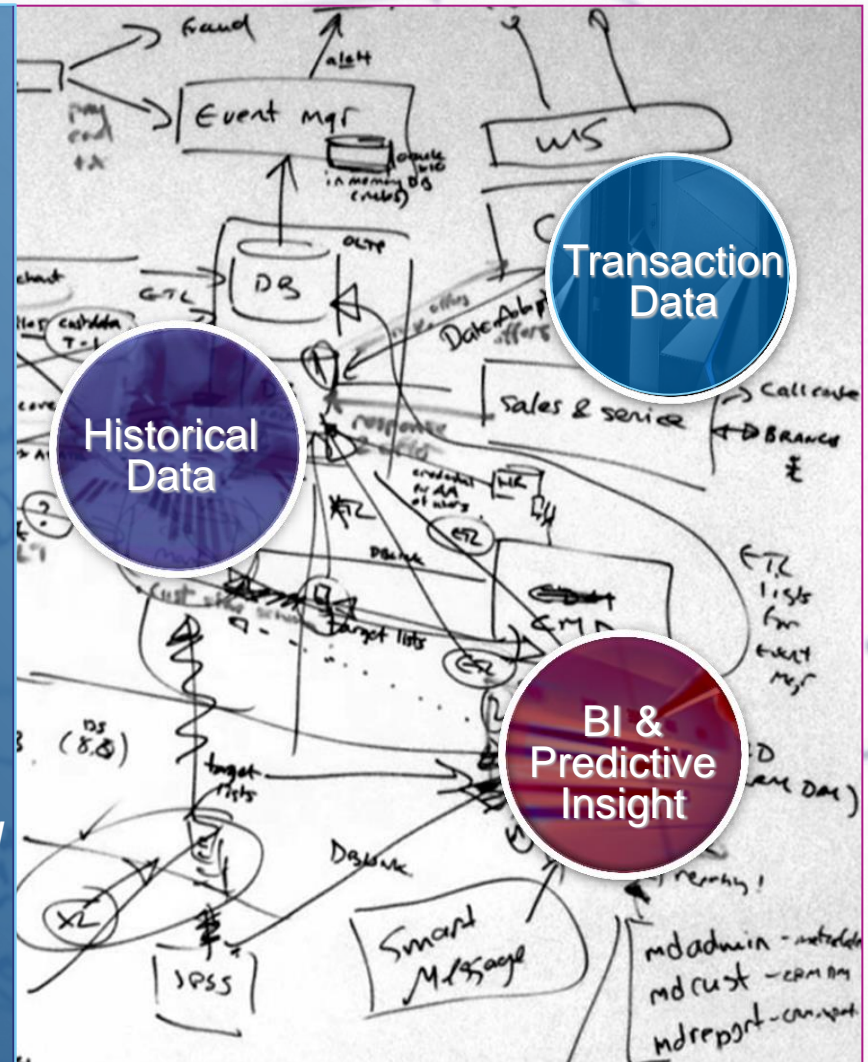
fraud

alert

Event mgr

WS

in memory DB

OLTP

DB

ETL

Transaction Data

Date Adapt offers

Historical Data

Sales & service

Call centre

BRANCH

ETL

target lists

ETL lists from Event Mgr

BI & Predictive Insight

DBLink

(8.0)

target lists

XL

SPSS

Smart Message

mdadmin
mdcust
mdreport